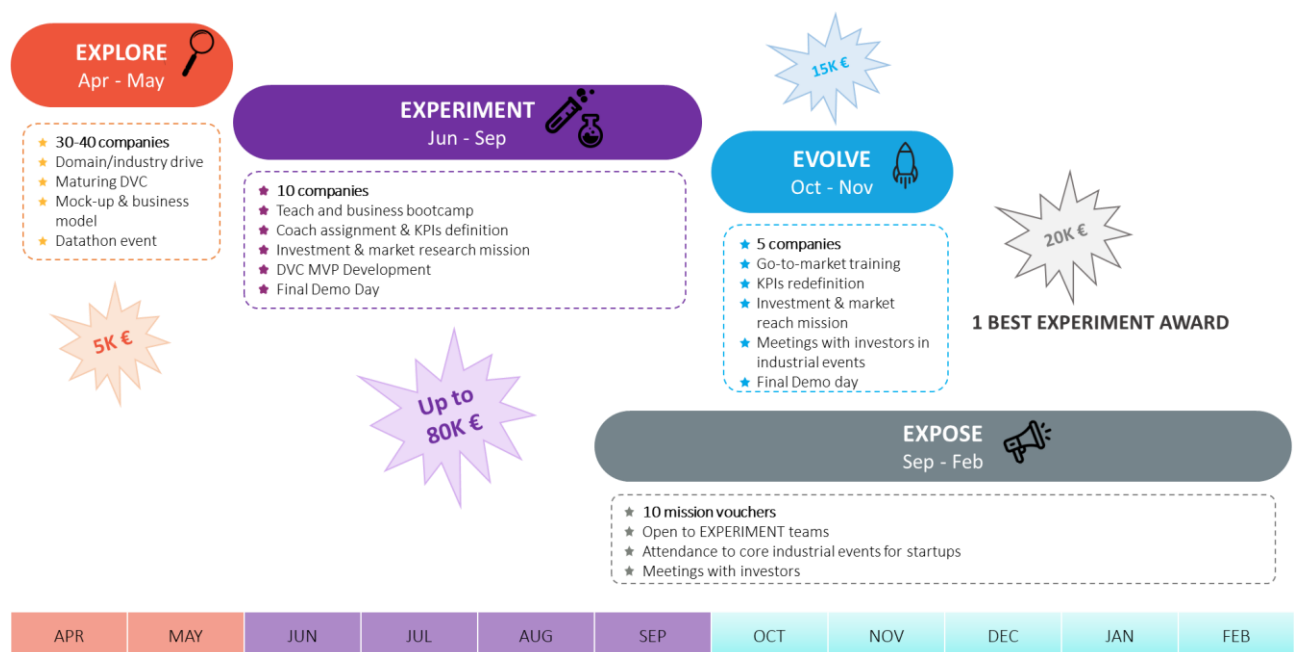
EXPLORE
Apr - May

30-40 companies
Domain/industry drive
Maturing DVC
Mock-up & business model
Datathon event

5K €

EXPERIMENT
Jun - Sep

10 companies
Teach and business bootcamp
Coach assignment & KPIs definition
Investment & market research mission
DVC MVP Development
Final Demo Day

Up to 80K €

15K €

EVOLVE
Oct - Nov

5 companies
Go-to-market training
KPIs redefinition
Investment & market reach mission
Meetings with investors in industrial events
Final Demo day

20K €

1 BEST EXPERIMENT AWARD

EXPOSE
Sep - Feb

10 mission vouchers
Open to EXPERIMENT teams
Attendance to core industrial events for startups
Meetings with investors

| APR | MAY | JUN | JUL | AUG | SEP | OCT | NOV | DEC | JAN | FEB |
|---|---|---|---|---|---|---|---|---|---|---|